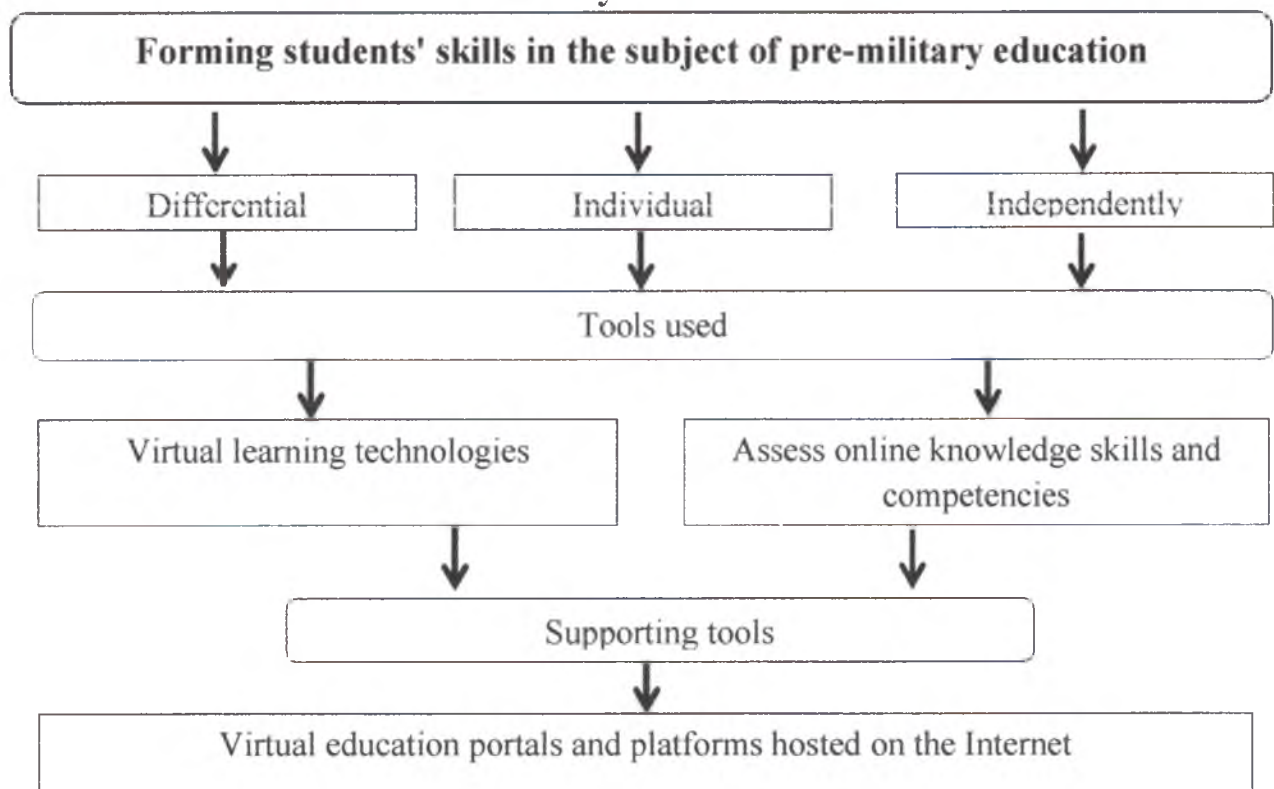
Forming students' skills in the subject of pre-military education

Differential

Individual

Independently

Tools used

Virtual learning technologies

Assess online knowledge skills and competencies

Supporting tools

Virtual education portals and platforms hosted on the Internet